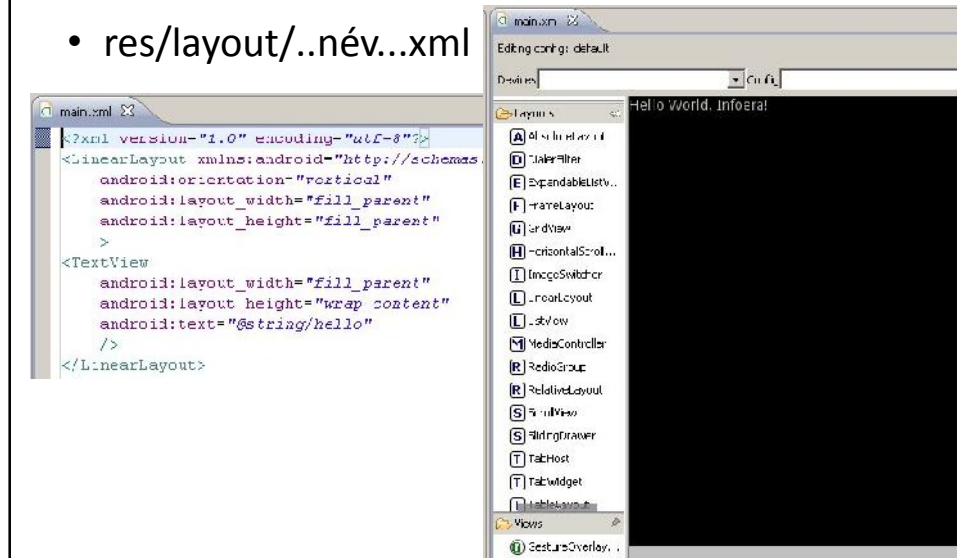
• res/layout/..név...xml

main.xml

<?xml version="1.0" encoding="utf-8"?>
<LinearLayout xmlns:android="http://schemas.
android:orientation="vertical"
android:layout_width="fill_parent"
android:layout_height="fill_parent"
>
<TextView
android:layout_width="fill_parent"
android:layout_height="wrap_content"
android:text="@string/hello"
/>
</LinearLayout>

main.xml

Editing config: default

Devices

Config

Layouts

AbsoluteLayout

DialerFilter

ExpandableListV...

FrameLayout

GridView

HorizontalScroll...

ImageSwitcher

LinearLayout

ListView

MediaController

RadioGroup

RelativeLayout

ScrollView

SlidingDrawer

TabHost

TabWidget

TableLayout

Views

GestureOverlay...

Hello World, Infoera!